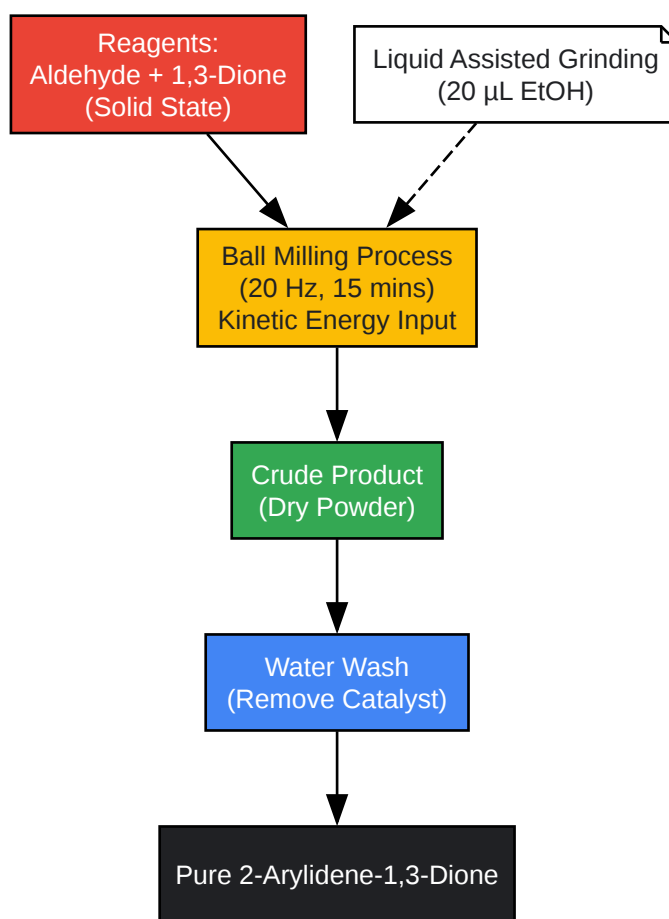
Reagents:
Aldehyde + 1,3-Dione
(Solid State)

Liquid Assisted Grinding
(20 µL EtOH)

Ball Milling Process
(20 Hz, 15 mins)
Kinetic Energy Input

Crude Product
(Dry Powder)

Water Wash
(Remove Catalyst)

Pure 2-Arylidene-1,3-Dione